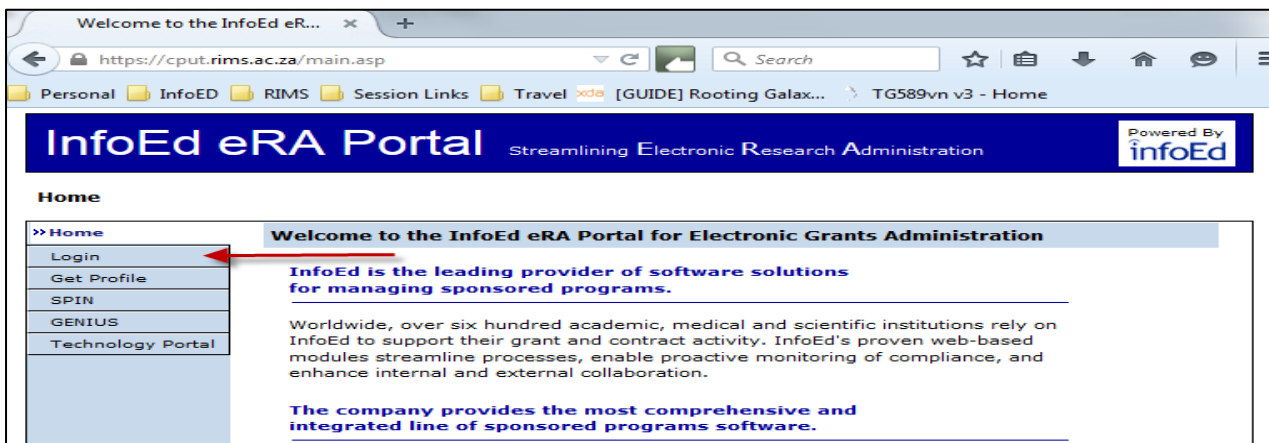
Welcome to the InfoEd eR... ×
+
https://cput.rims.ac.za/main.asp
Search
Personal InfoED RIMS Session Links Travel xda [GUIDE] Rooting Galax... TG589vn v3 - Home

InfoEd eRA Portal Streamlining Electronic Research Administration
Powered By infoEd

Home

» Home
Login
Get Profile
SPIN
GENIUS
Technology Portal

Welcome to the InfoEd eRA Portal for Electronic Grants Administration

InfoEd is the leading provider of software solutions for managing sponsored programs.

Worldwide, over six hundred academic, medical and scientific institutions rely on InfoEd to support their grant and contract activity. InfoEd's proven web-based modules streamline processes, enable proactive monitoring of compliance, and enhance internal and external collaboration.

The company provides the most comprehensive and integrated line of sponsored programs software.